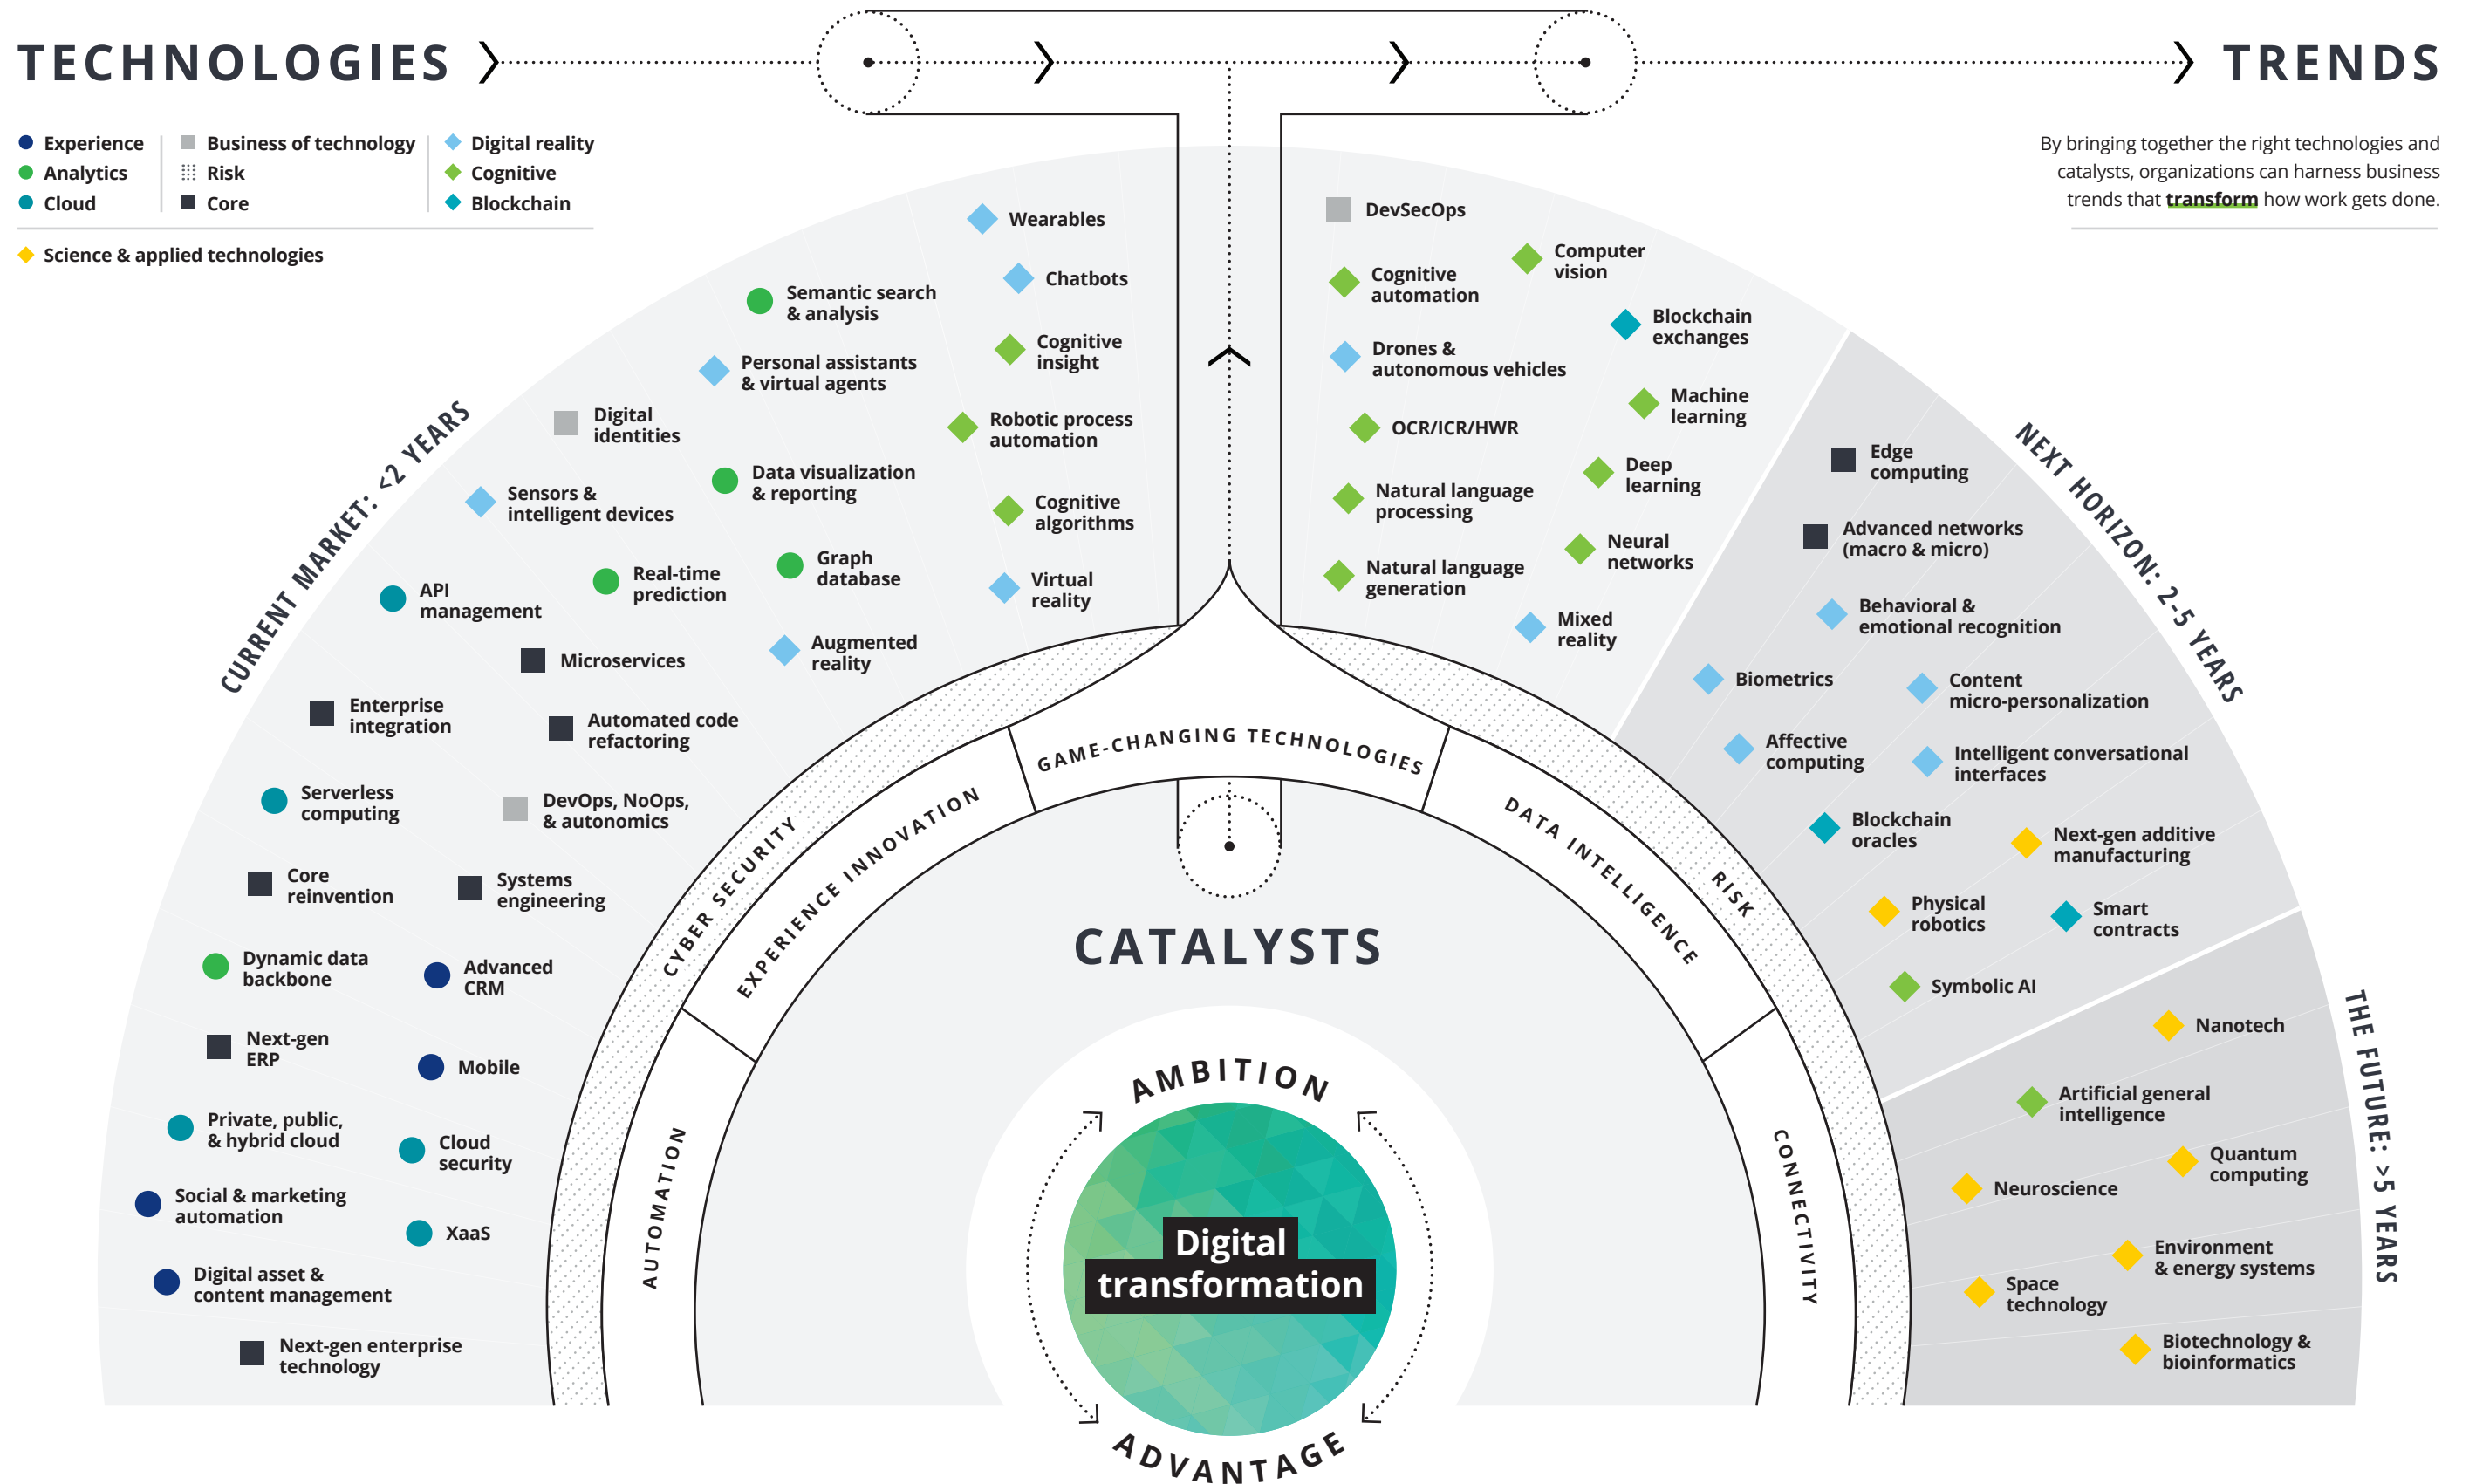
TECHNOLOGIES

TRENDS

Experience
Analytics
Cloud
Business of technology
Risk
Core
Digital reality
Cognitive
Blockchain
Science & applied technologies

By bringing together the right technologies and catalysts, organizations can harness business trends that transform how work gets done.

CURRENT MARKET: <2 YEARS

Wearables
Chatbots
Semantic search & analysis
Cognitive insight
Personal assistants & virtual agents
Digital identities
Robotic process automation
Data visualization & reporting
Sensors & intelligent devices
Cognitive algorithms
Graph database
Real-time prediction
API management
Virtual reality
Microservices
Augmented reality
Enterprise integration
Automated code refactoring
Serverless computing
DevOps, NoOps, & autonomics
Core reinvention
Systems engineering
Dynamic data backbone
Advanced CRM
Next-gen ERP
Mobile
Private, public, & hybrid cloud
Cloud security
Social & marketing automation
XaaS
Digital asset & content management
Next-gen enterprise technology

DevSecOps
Computer vision
Cognitive automation
Blockchain exchanges
Drones & autonomous vehicles
Machine learning
OCR/ICR/HWR
Deep learning
Natural language processing
Neural networks
Natural language generation
Mixed reality

NEXT HORIZON: 2-5 YEARS

Edge computing
Advanced networks (macro & micro)
Behavioral & emotional recognition
Biometrics
Content micro-personalization
Affective computing
Intelligent conversational interfaces
Blockchain oracles
Next-gen additive manufacturing
Physical robotics
Smart contracts
Symbolic AI

THE FUTURE: >5 YEARS

Nanotech
Artificial general intelligence
Quantum computing
Neuroscience
Environment & energy systems
Space technology
Biotechnology & bioinformatics

GAME-CHANGING TECHNOLOGIES
CYBER SECURITY
EXPERIENCE INNOVATION
DATA INTELLIGENCE
RISK
AUTOMATION
CONNECTIVITY

CATALYSTS

AMBITION
Digital transformation
ADVANTAGE